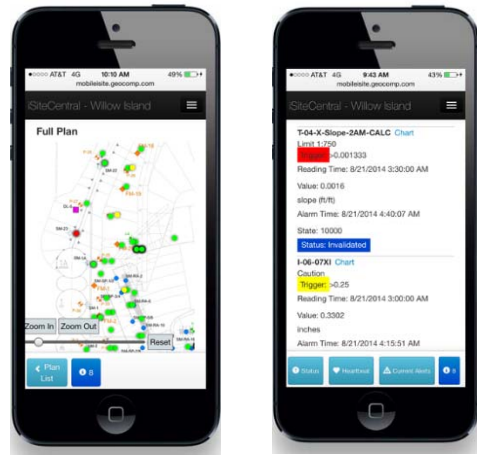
AT&T 4G 10:10 AM 49%
mobilesite.geocomp.com
iSiteCentral - Willow Island

Full Plan

Zoom In Zoom Out
Reset
Plan List
8

AT&T 4G 9:43 AM 43%
mobilesite.geocomp.com
iSiteCentral - Willow Island

T-04-X-Slope-2AM-CALC Chart
Limit 1:750
Trigger: >0.001333
Reading Time: 8/21/2014 3:30:00 AM
Value: 0.0016
slope (ft/ft)
Alarm Time: 8/21/2014 4:40:07 AM
State: 10000
Status: Invalidated

I-06-07XI Chart
Caution
Trigger: >0.25
Reading Time: 8/21/2014 3:00:00 AM
Value: 0.3302
inches
Alarm Time: 8/21/2014 4:15:51 AM

Status Heartbeat Current Alerts 8